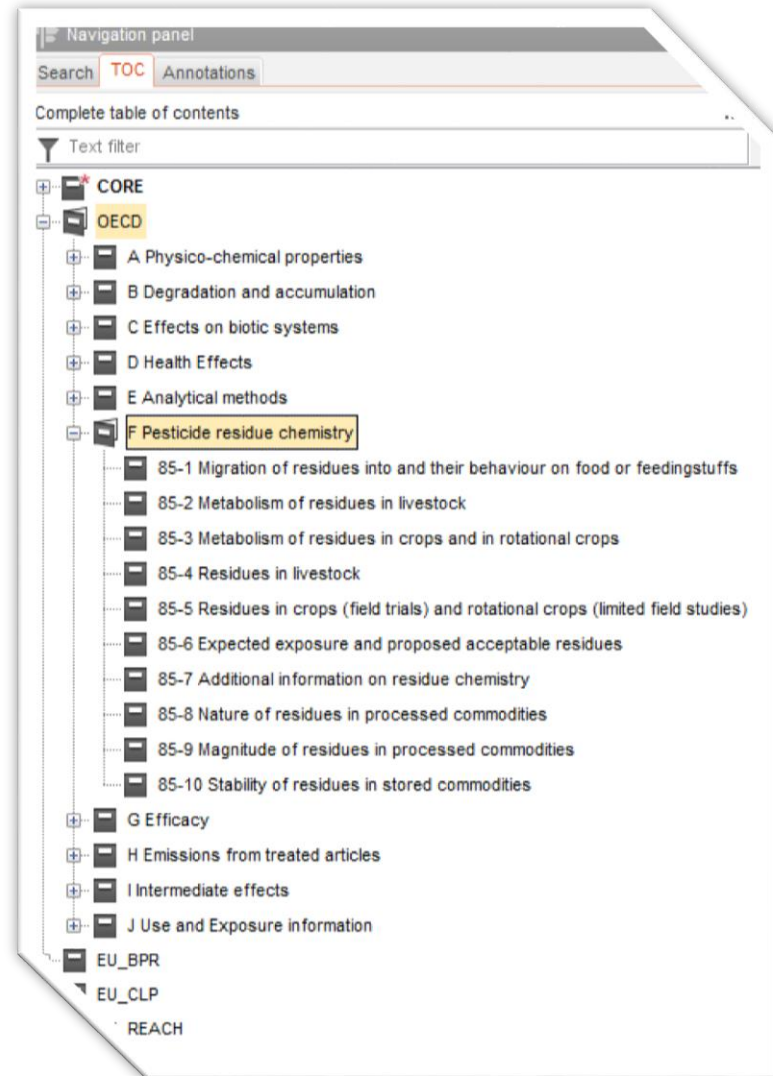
Navigation panel

Search TOC Annotations

Complete table of contents

Text filter

CORE

OECD

A Physico-chemical properties

B Degradation and accumulation

C Effects on biotic systems

D Health Effects

E Analytical methods

F Pesticide residue chemistry

85-1 Migration of residues into and their behaviour on food or feedingstuffs

85-2 Metabolism of residues in livestock

85-3 Metabolism of residues in crops and in rotational crops

85-4 Residues in livestock

85-5 Residues in crops (field trials) and rotational crops (limited field studies)

85-6 Expected exposure and proposed acceptable residues

85-7 Additional information on residue chemistry

85-8 Nature of residues in processed commodities

85-9 Magnitude of residues in processed commodities

85-10 Stability of residues in stored commodities

G Efficacy

H Emissions from treated articles

I Intermediate effects

J Use and Exposure information

EU_BPR

EU_CLP

REACH